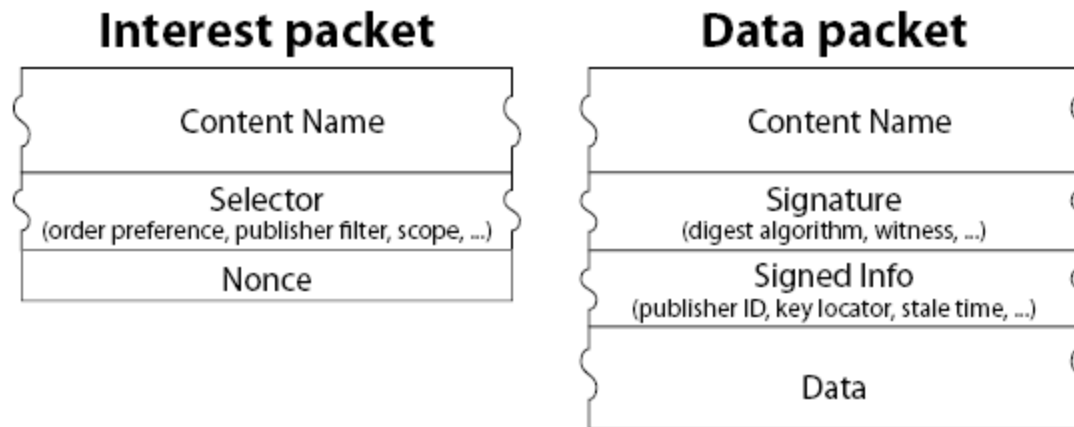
Interest packet

Content Name

Selector
(order preference, publisher filter, scope, ...)

Nonce

Data packet

Content Name

Signature
(digest algorithm, witness, ...)

Signed Info
(publisher ID, key locator, stale time, ...)

Data